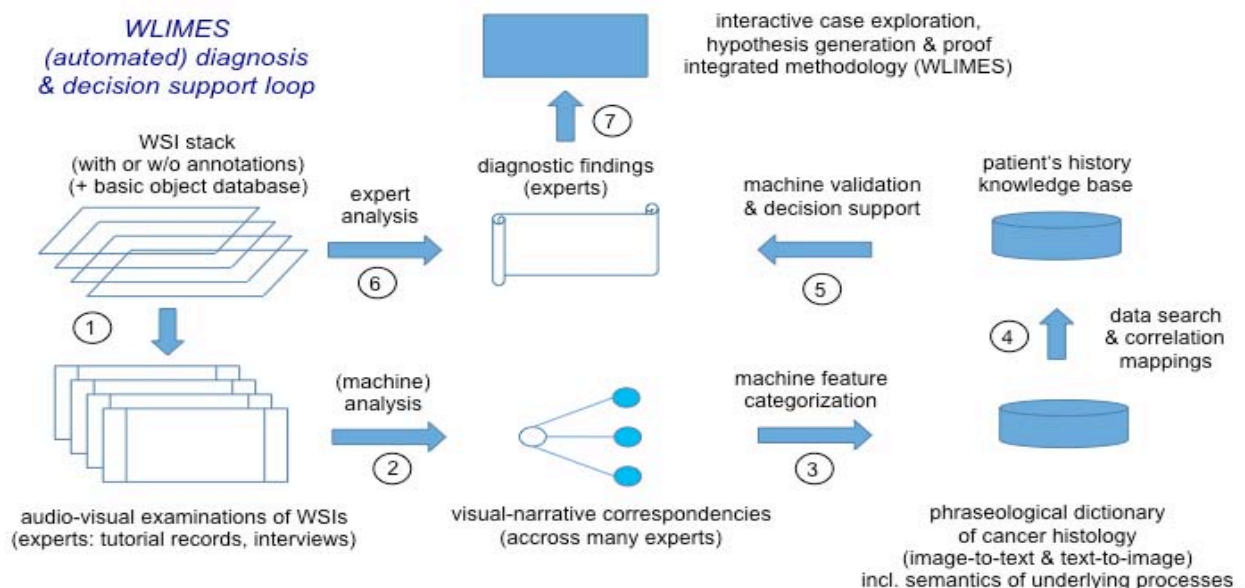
WLIMES
(automated) diagnosis
& decision support loop

interactive case exploration,
hypothesis generation & proof
integrated methodology (WLIMES)

7

WSI stack
(with or w/o annotations)
(+ basic object database)

diagnostic findings
(experts)

patient's history
knowledge base

expert
analysis

machine validation
& decision support

6

5

1

4

data search
& correlation
mappings

(machine)
analysis

machine feature
categorization

2

3

audio-visual examinations of WSIs
(experts: tutorial records, interviews)

visual-narrative correspondencies
(accross many experts)

phraseological dictionary
of cancer histology
(image-to-text & text-to-image)
incl. semantics of underlying processes